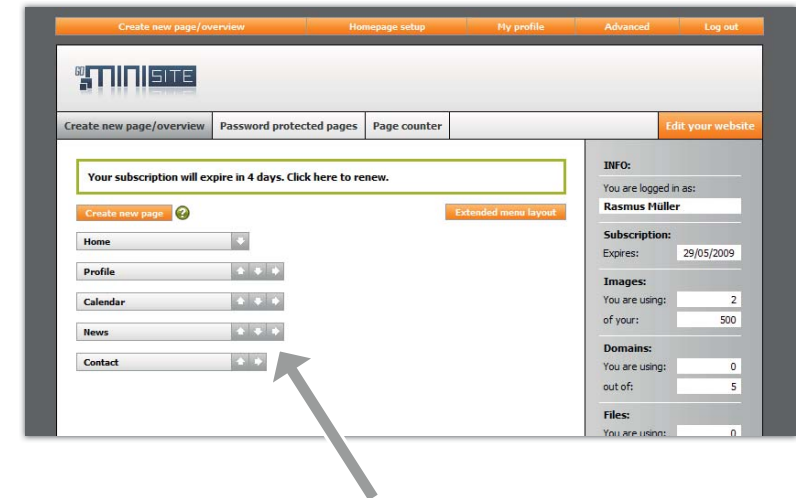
Create new page/overview | Homepage setup | My profile | Advanced | Log out

GO MINI SITE

Create new page/overview | Password protected pages | Page counter | Edit your website

Your subscription will expire in 4 days. Click here to renew.

Create new page ?

Extended menu layout

Home

Profile

Calendar

News

Contact

INFO:

You are logged in as:

Rasmus Müller

Subscription:

Expires: 29/05/2009

Images:

You are using: 2

of your: 500

Domains:

You are using: 0

out of: 5

Files:

You are using: 0